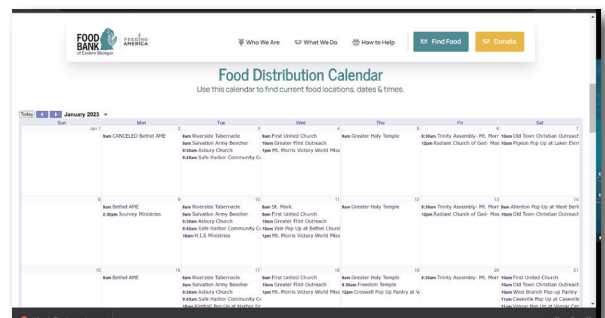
FOOD BANK of Eastern Michigan
FEEDING AMERICA

Who We Are
What We Do
How to Help
Find Food
Donate

Food Distribution Calendar

Use this calendar to find current food locations, dates & times.

Today
January 2023

| Sun | Mon | Tue | Wed | Thu | Fri | Sat |
|---|---|---|---|---|---|---|
| 1 | 2 9am CANCELED-Bethel AME | 3 9am Riverside Tabernacle 9am Salvation Army Beecher 9:30am Asbury Church 9:45am Safe Harbor Community C | 4 9am First United Church 10am Greater Flint Outreach 1pm Mt. Morris Victory World Miss | 5 9am Greater Holy Temple | 6 8:30am Trinity Assembly- Mt. Morr 12pm Radiant Church of God- Mas | 7 10am Old Town Christian Outreach 10am Pigeon Pop Up at Laker Elem |
| 8 | 9 9am Bethel AME 2:30pm Journey Ministries | 10 9am Riverside Tabernacle 9am Salvation Army Beecher 9:30am Asbury Church 9:45am Safe Harbor Community C 10am R.I.S Ministries | 11 9am St. Mark 9am First United Church 10am Greater Flint Outreach 1pm Vale Pop Up at Bethel Churc 1pm Mt. Morris Victory World Miss | 12 9am Greater Holy Temple | 13 8:30am Trinity Assembly- Mt. Morr 12pm Radiant Church of God- Mas | 14 10am Alberton Pop Up at West Berl 10am Old Town Christian Outreach |
| 15 | 16 9am Bethel AME | 17 9am Riverside Tabernacle 9am Salvation Army Beecher 9:30am Asbury Church 9:45am Safe Harbor Community C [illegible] | 18 9am First United Church 10am Greater Flint Outreach 1pm Mt. Morris Victory World Miss | 19 9am Greater Holy Temple 9:30am Freedom Temple 12pm Croswell Pop Up Pantry at V | 20 8:30am Trinity Assembly- Mt. Morr | 21 10am First United Church 10am Old Town Christian Outreach 10am West Branch Pop-up Pantry 11am Caseville Pop Up at Caseville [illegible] |